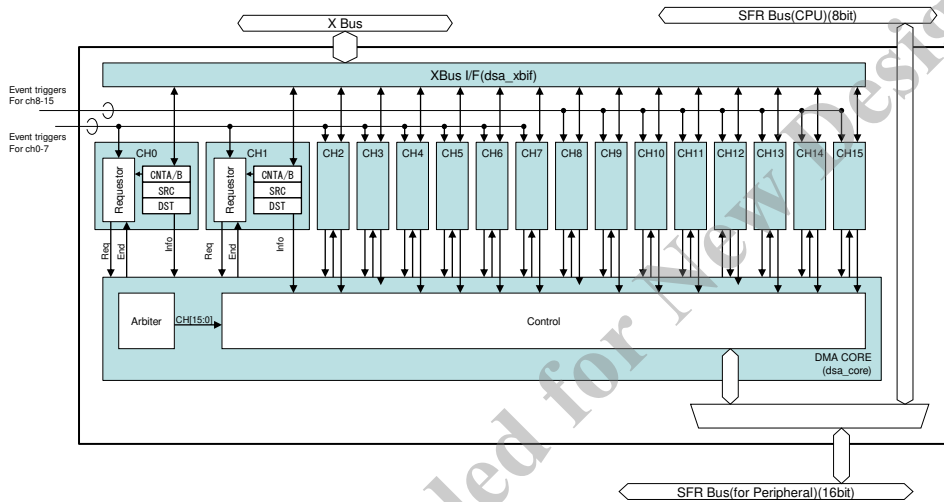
X Bus

SFR Bus(CPU)(8bit)

XBus I/F(dsa_xbif)

Event triggers For ch8-15

Event triggers For ch0-7

CH0

Requestor

CNTA/B

SRC

DST

CH1

Requestor

CNTA/B

SRC

DST

CH2 CH3 CH4 CH5 CH6 CH7 CH8 CH9 CH10 CH11 CH12 CH13 CH14 CH15

Req End Info Req End Info

Arbiter

CH[15:0]

Control

DMA CORE (dsa_core)

SFR Bus(for Peripheral)(16bit)

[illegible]led for New Desi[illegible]